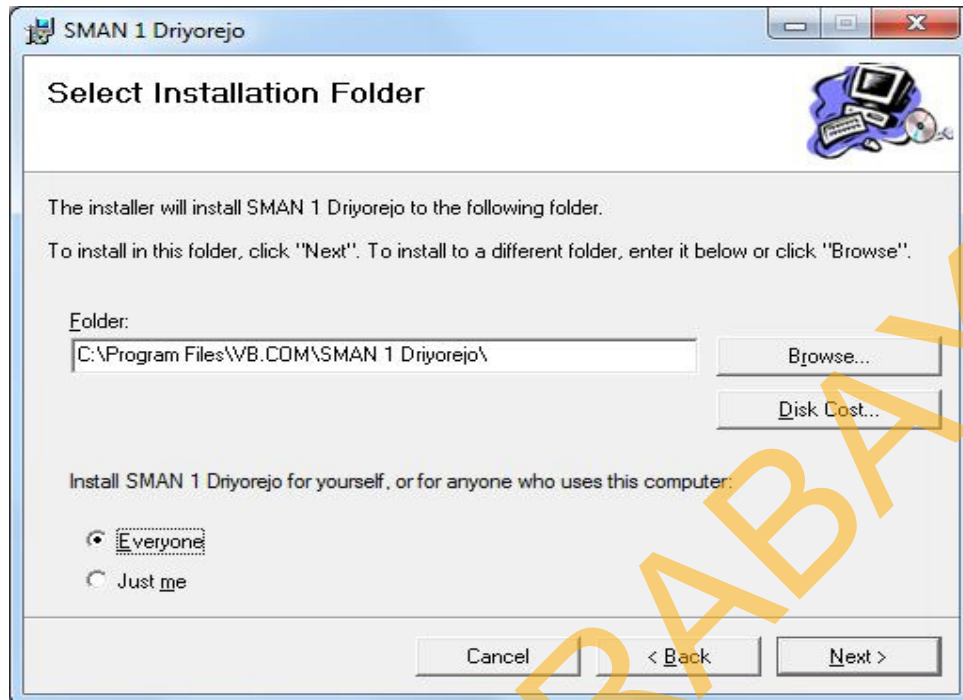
SMAN 1 Driyorejo

Select Installation Folder

The installer will install SMAN 1 Driyorejo to the following folder.

To install in this folder, click "Next". To install to a different folder, enter it below or click "Browse".

Folder:

C:\Program Files\VB.COM\SMAN 1 Driyorejo\

Browse...

Disk Cost...

Install SMAN 1 Driyorejo for yourself, or for anyone who uses this computer:

Everyone

Just me

Cancel

< Back

Next >

RABAY